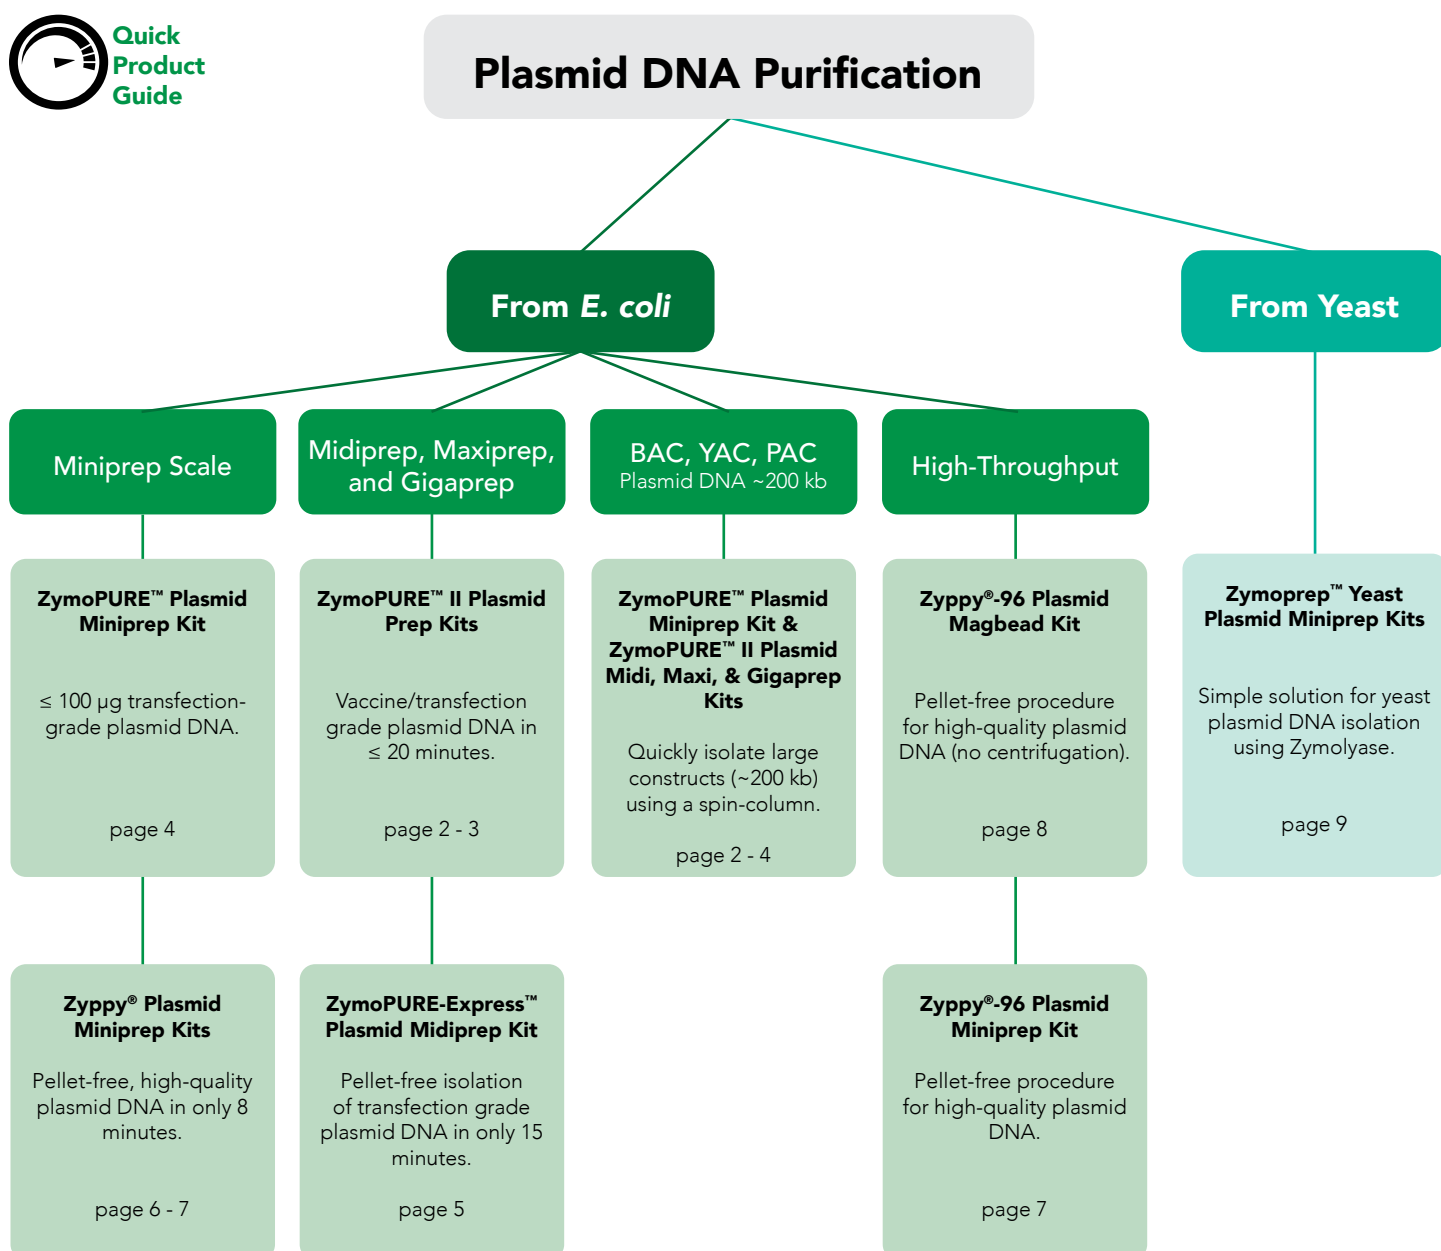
Quick Product Guide

Plasmid DNA Purification

From E. coli

From Yeast

Miniprep Scale

Midiprep, Maxiprep, and Gigaprep

BAC, YAC, PAC
Plasmid DNA ~200 kb

High-Throughput

ZymoPURE™ Plasmid Miniprep Kit

≤ 100 µg transfection-grade plasmid DNA.

page 4

ZymoPURE™ II Plasmid Prep Kits

Vaccine/transfection grade plasmid DNA in ≤ 20 minutes.

page 2 - 3

ZymoPURE™ Plasmid Miniprep Kit & ZymoPURE™ II Plasmid Midi, Maxi, & Gigaprep Kits

Quickly isolate large constructs (~200 kb) using a spin-column.

page 2 - 4

Zyppy®-96 Plasmid Magbead Kit

Pellet-free procedure for high-quality plasmid DNA (no centrifugation).

page 8

Zymoprep™ Yeast Plasmid Miniprep Kits

Simple solution for yeast plasmid DNA isolation using Zymolyase.

page 9

Zyppy® Plasmid Miniprep Kits

Pellet-free, high-quality plasmid DNA in only 8 minutes.

page 6 - 7

ZymoPURE-Express™ Plasmid Midiprep Kit

Pellet-free isolation of transfection grade plasmid DNA in only 15 minutes.

page 5

Zyppy®-96 Plasmid Miniprep Kit

Pellet-free procedure for high-quality plasmid DNA.

page 7